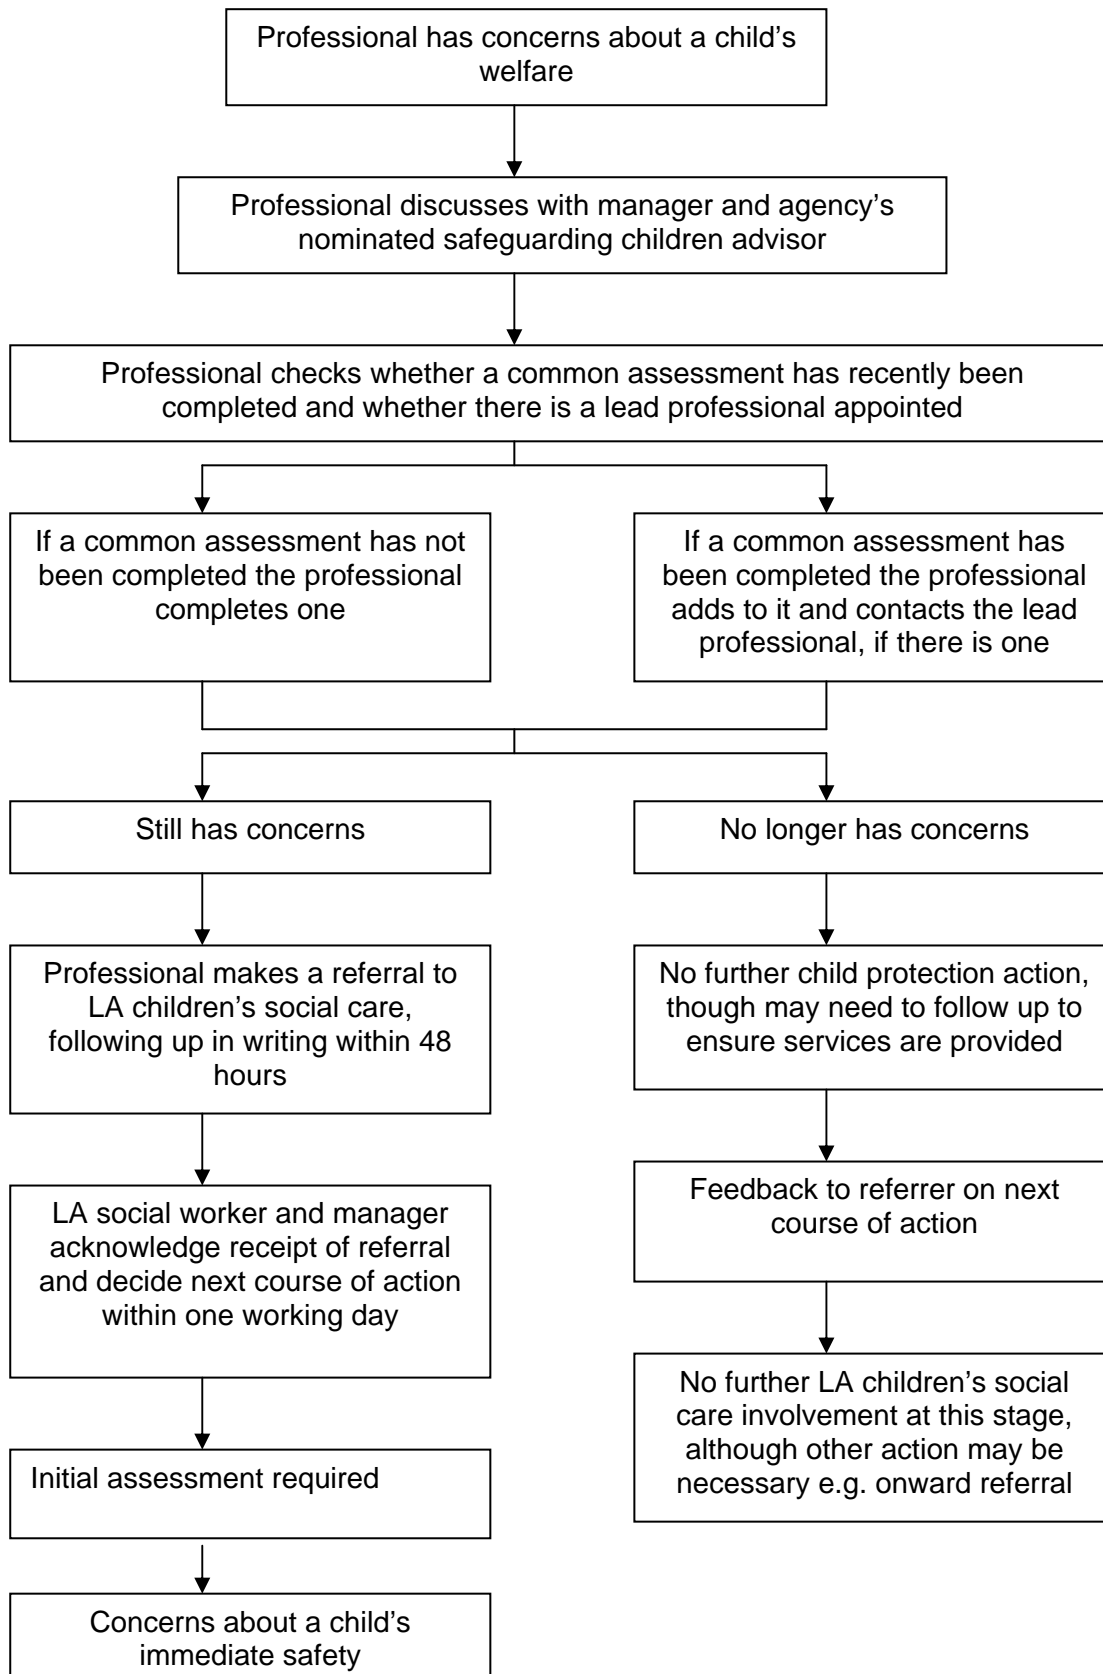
Professional has concerns about a child's welfare

Professional discusses with manager and agency's nominated safeguarding children advisor

Professional checks whether a common assessment has recently been completed and whether there is a lead professional appointed

If a common assessment has not been completed the professional completes one

If a common assessment has been completed the professional adds to it and contacts the lead professional, if there is one

Still has concerns

Professional makes a referral to LA children's social care, following up in writing within 48 hours

LA social worker and manager acknowledge receipt of referral and decide next course of action within one working day

Initial assessment required

Concerns about a child's immediate safety

No longer has concerns

No further child protection action, though may need to follow up to ensure services are provided

Feedback to referrer on next course of action

No further LA children's social care involvement at this stage, although other action may be necessary e.g. onward referral